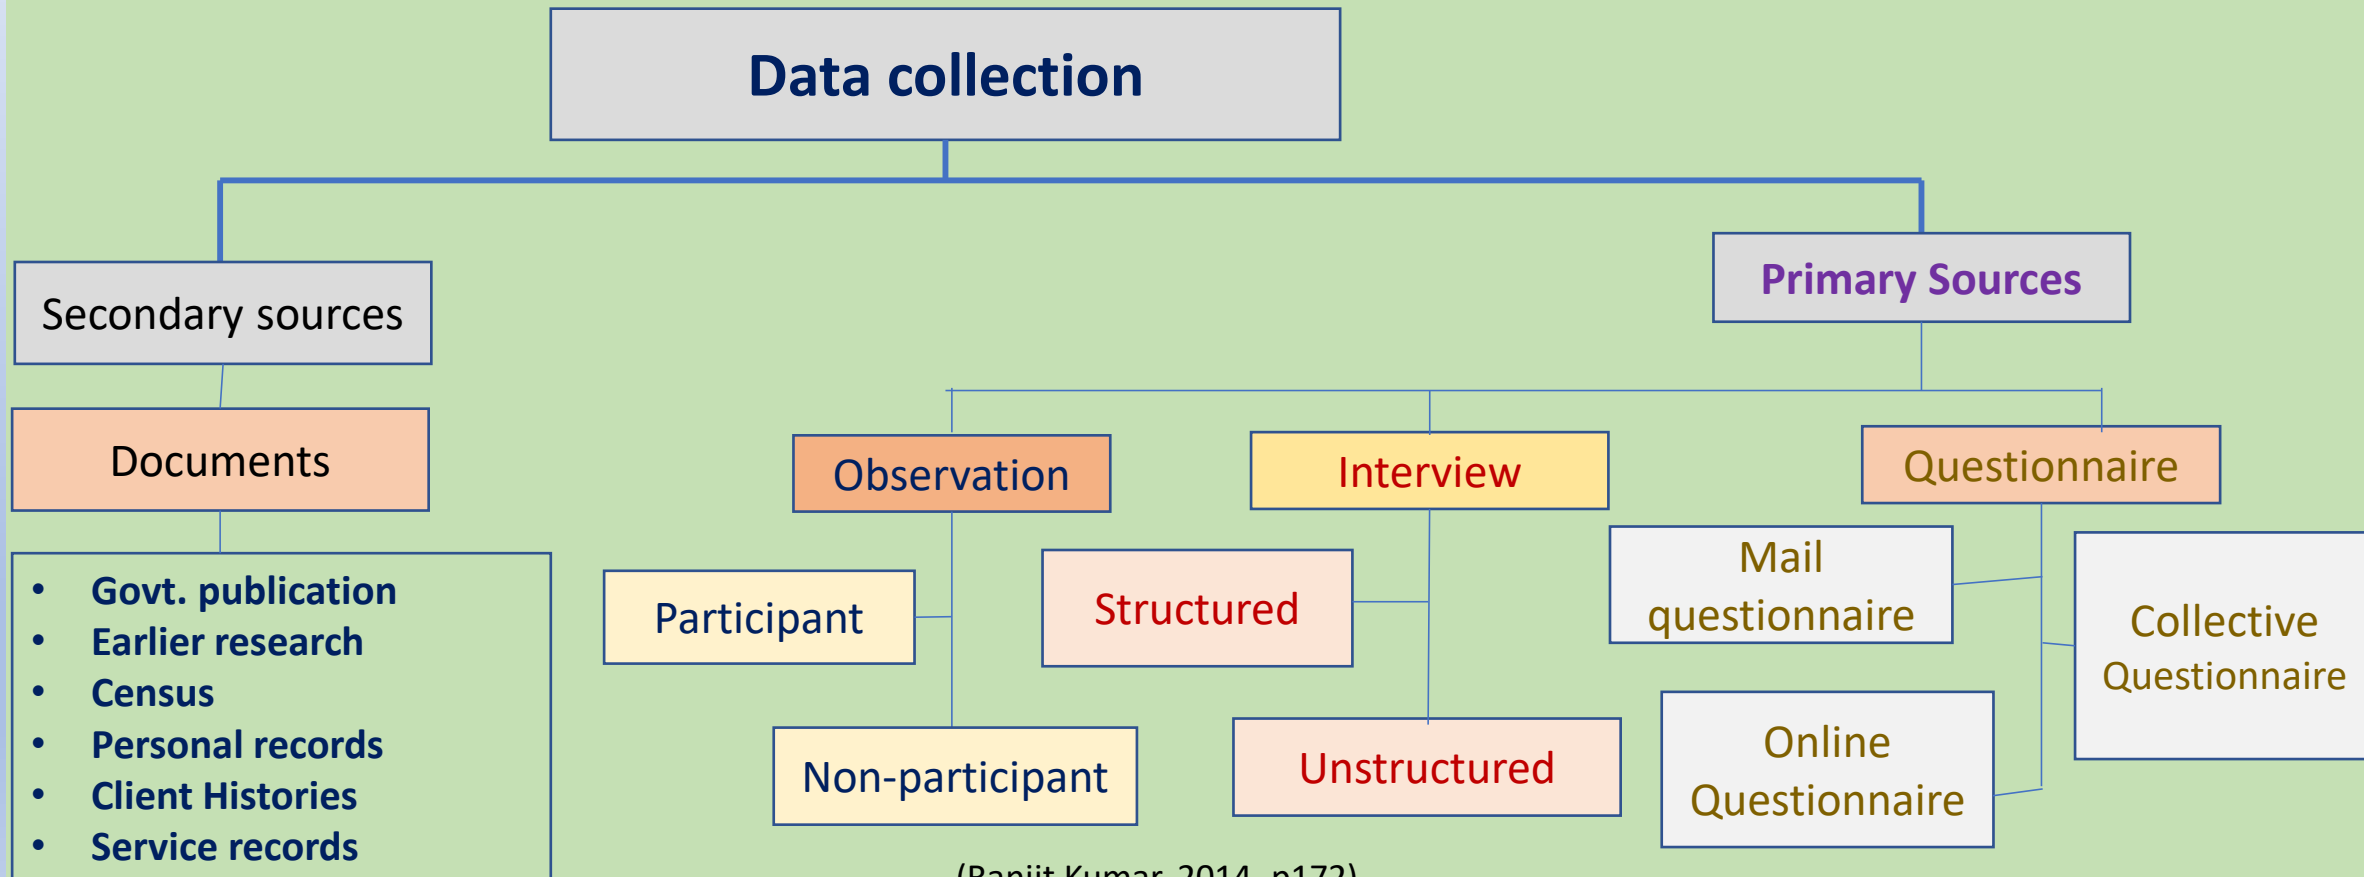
Data collection

Secondary sources

Documents

- Govt. publication
- Earlier research
- Census
- Personal records
- Client Histories
- Service records

Primary Sources

Observation

Participant

Non-participant

Interview

Structured

Unstructured

Questionnaire

Mail questionnaire

Collective Questionnaire

Online Questionnaire

(Ranjit Kumar, 2014, p172)